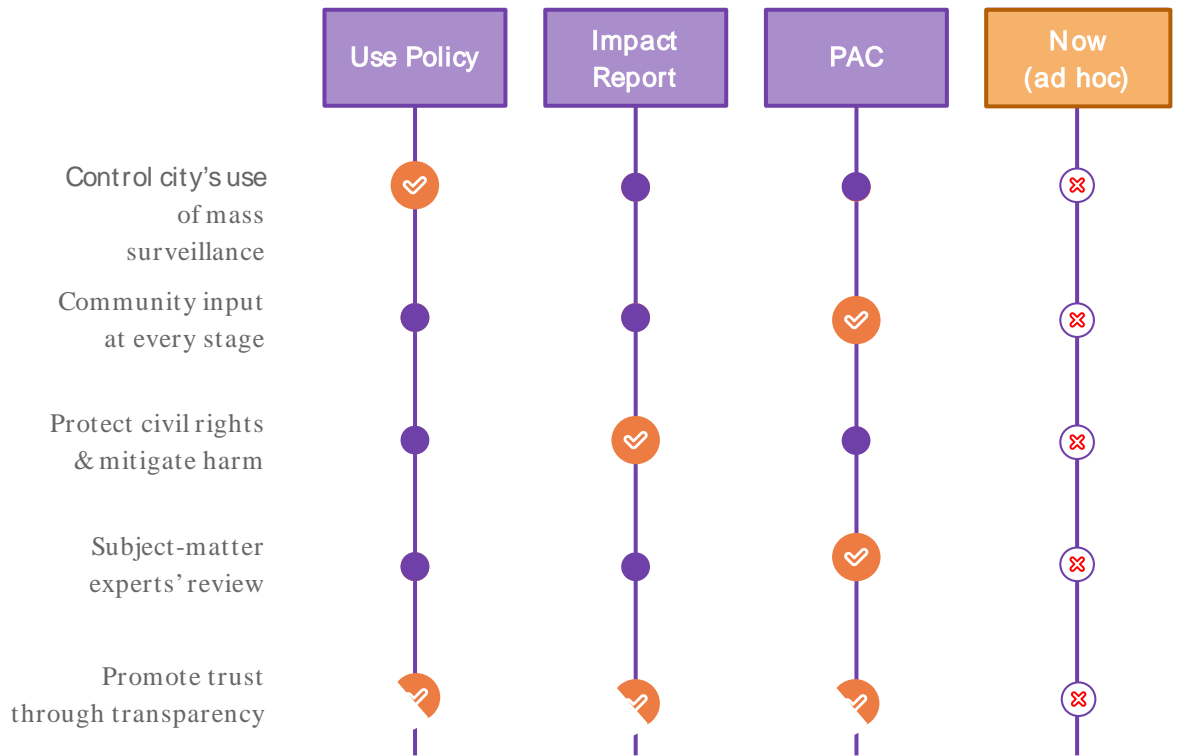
| | Use Policy | Impact Report | PAC | Now (ad hoc) |
|---|---|---|---|---|
| Control city's use of mass surveillance | | | | |
| Community input at every stage | | | | |
| Protect civil rights & mitigate harm | | | | |
| Subject-matter experts' review | | | | |
| Promote trust through transparency | | | | |